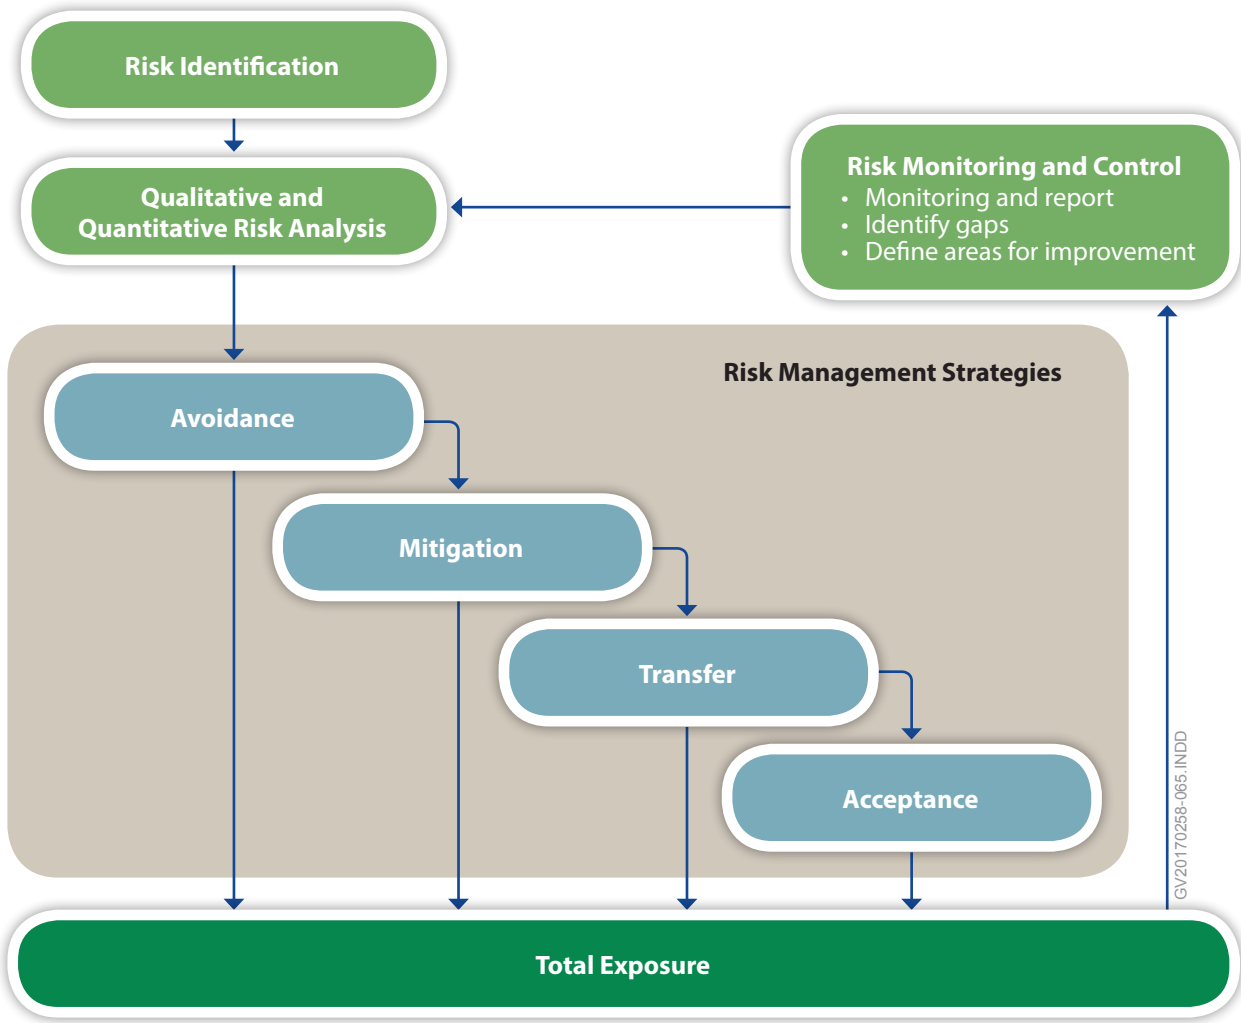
Risk Identification

Qualitative and Quantitative Risk Analysis

Risk Monitoring and Control
• Monitoring and report
• Identify gaps
• Define areas for improvement

Risk Management Strategies

Avoidance

Mitigation

Transfer

Acceptance

GV20170258-065.INDD

Total Exposure